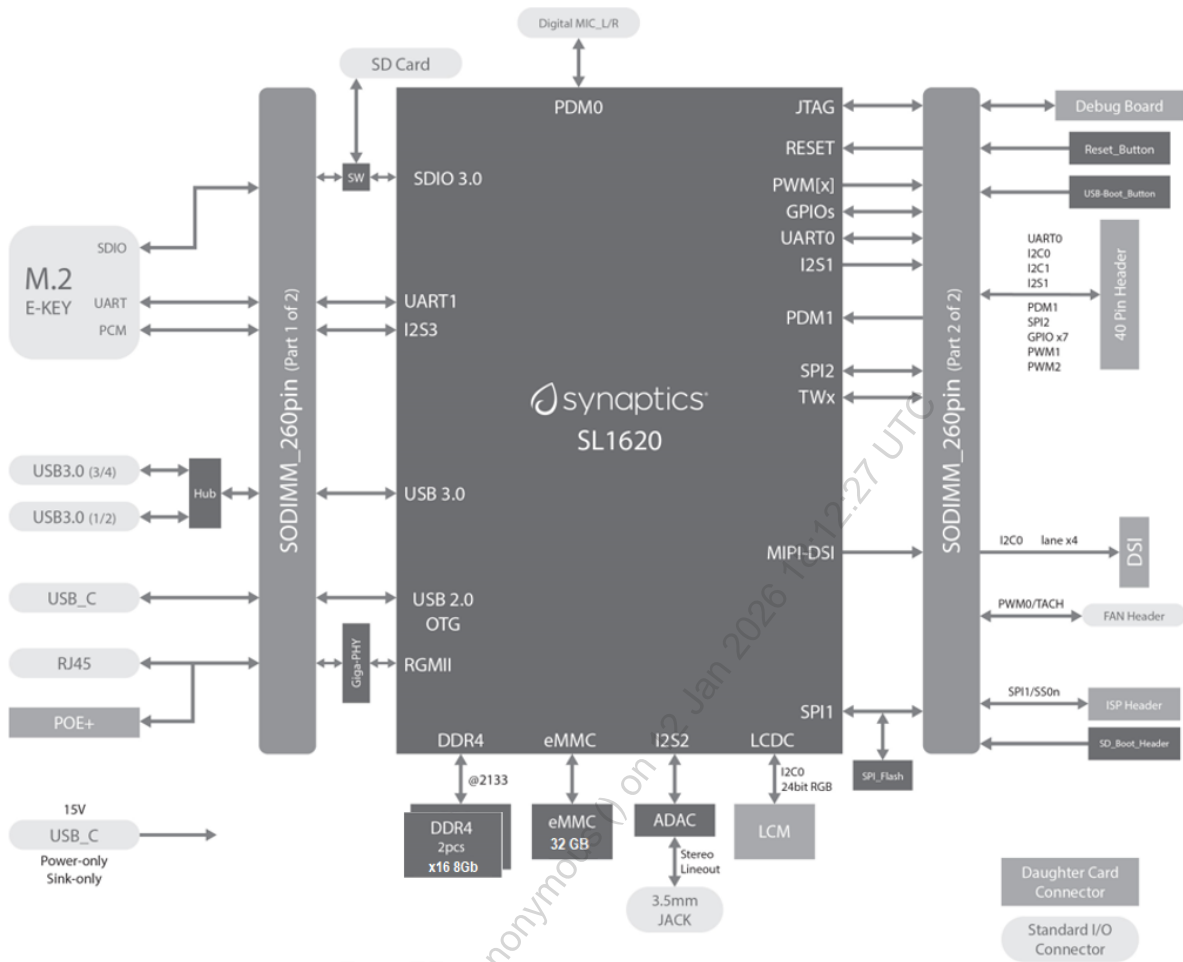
Digital MIC_L/R

SD Card

PDM0

JTAG

Debug Board

RESET

Reset_Button

SW

SDIO 3.0

PWM[x]

USB-Boot_Button

GPIOs

UART0

SDIO

I2S1

M.2
E-KEY

UART0
I2C0
I2C1
I2S1

UART

UART1

PCM

I2S3

PDM1

PDM1
SPI2
GPIO x7
PWM1
PWM2

40 Pin Header

SODIMM_260pin (Part 1 of 2)

SPI2

synaptics
SL1620

TWx

SODIMM_260pin (Part 2 of 2)

USB3.0 (3/4)

Hub

USB 3.0

USB3.0 (1/2)

MIPI-DSI

I2C0 lane x4

DSI

USB_C

USB 2.0
OTG

PWM0/TACH

FAN Header

RJ45

Giga-PHY

RGMII

SPI1/SS0n

ISP Header

POE+

SPI1

DDR4

eMMC

I2S2

LCDC

SD_Boot_Header

@2133

I2C0
24bit RGB

SPI_Flash

15V

USB_C

Power-only
Sink-only

DDR4
2pcs
x16 8Gb

eMMC
32 GB

ADAC

LCM

Stereo
Lineout

3.5mm
JACK

Daughter Card
Connector

Standard I/O
Connector

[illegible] on 12 Jan 2026 16:12:27 UTC